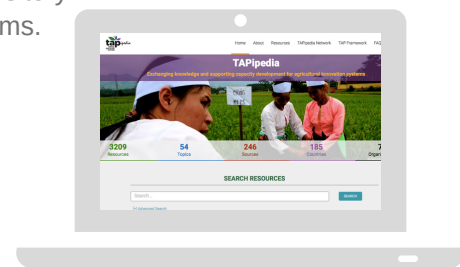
ms.

tap

Home About Resources TAPipedia Network TAP Framework FAQ

TAPipedia

Exchanging knowledge and supporting capacity development for agricultural innovation systems

3209 Resources

54 Topics

246 Sources

185 Countries

7 Organ

SEARCH RESOURCES

Search...

SEARCH

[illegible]